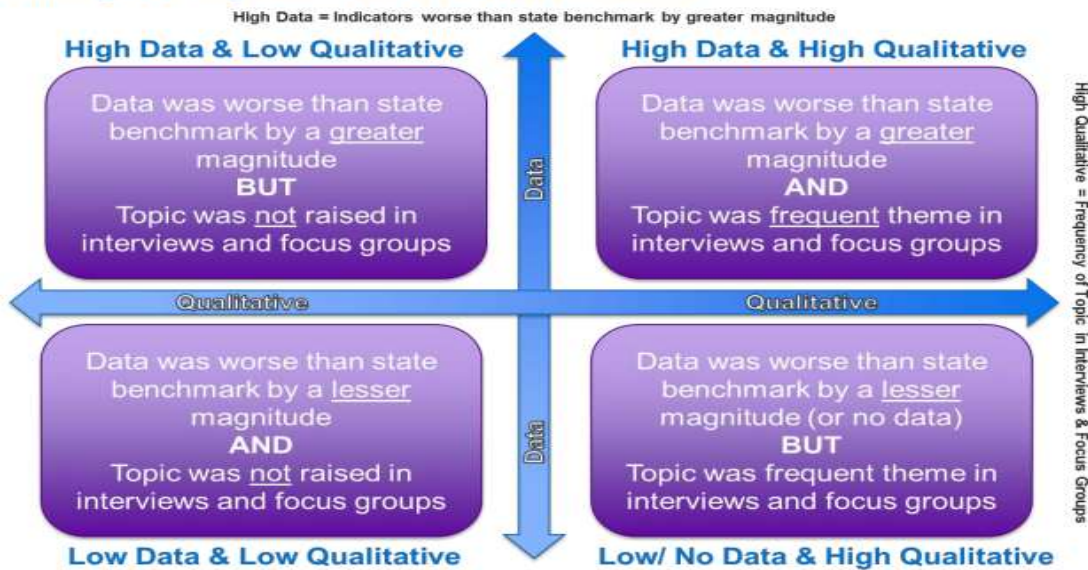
High Data = Indicators worse than state benchmark by greater magnitude

High Data & Low Qualitative

High Data & High Qualitative

Data was worse than state benchmark by a greater magnitude
BUT
Topic was not raised in interviews and focus groups

Data

Data was worse than state benchmark by a greater magnitude
AND
Topic was frequent theme in interviews and focus groups

High Qualitative = Frequency of Topic in Interviews & Focus Groups

Qualitative

Qualitative

Data was worse than state benchmark by a lesser magnitude
AND
Topic was not raised in interviews and focus groups

Data

Data was worse than state benchmark by a lesser magnitude (or no data)
BUT
Topic was frequent theme in interviews and focus groups

Low Data & Low Qualitative

Low/ No Data & High Qualitative